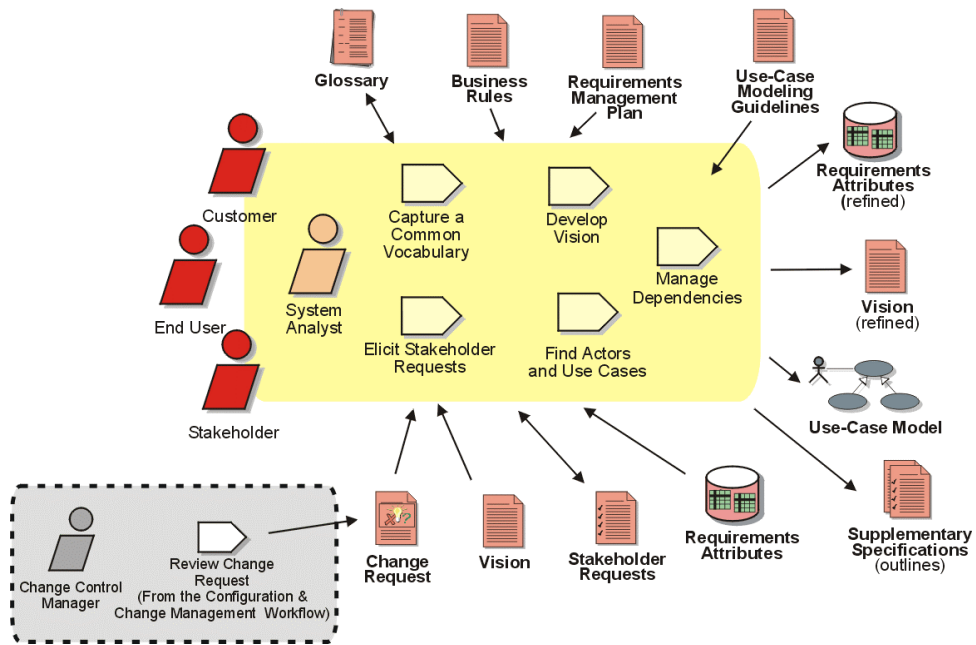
Glossary

Business Rules

Requirements Management Plan

Use-Case Modeling Guidelines

Requirements Attributes
(refined)

Customer

End User

Stakeholder

System Analyst

Capture a Common Vocabulary

Develop Vision

Manage Dependencies

Elicit Stakeholder Requests

Find Actors and Use Cases

Vision
(refined)

Use-Case Model

Supplementary Specifications
(outlines)

Change Control Manager

Review Change Request
(From the Configuration & Change Management Workflow)

Change Request

Vision

Stakeholder Requests

Requirements Attributes